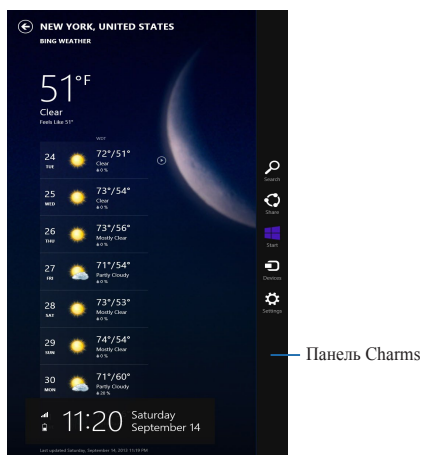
NEW YORK, UNITED STATES
BING WEATHER

51°F
Clear
Feels Like 51°

WST

24 TUE 72°/51° Clear 0 %
25 WED 73°/54° Clear 0 %
26 THU 73°/56° Mostly Clear 0 %
27 FRI 71°/54° Partly Cloudy 0 %
28 SAT 73°/53° Mostly Clear 0 %
29 SUN 74°/54° Mostly Clear 0 %
30 MON 71°/60° Partly Cloudy 20 %

11:20 Saturday September 14

Last updated Saturday, September 14, 2013 11:19 PM

Search
Share
Start
Devices
Settings

Панель Charms